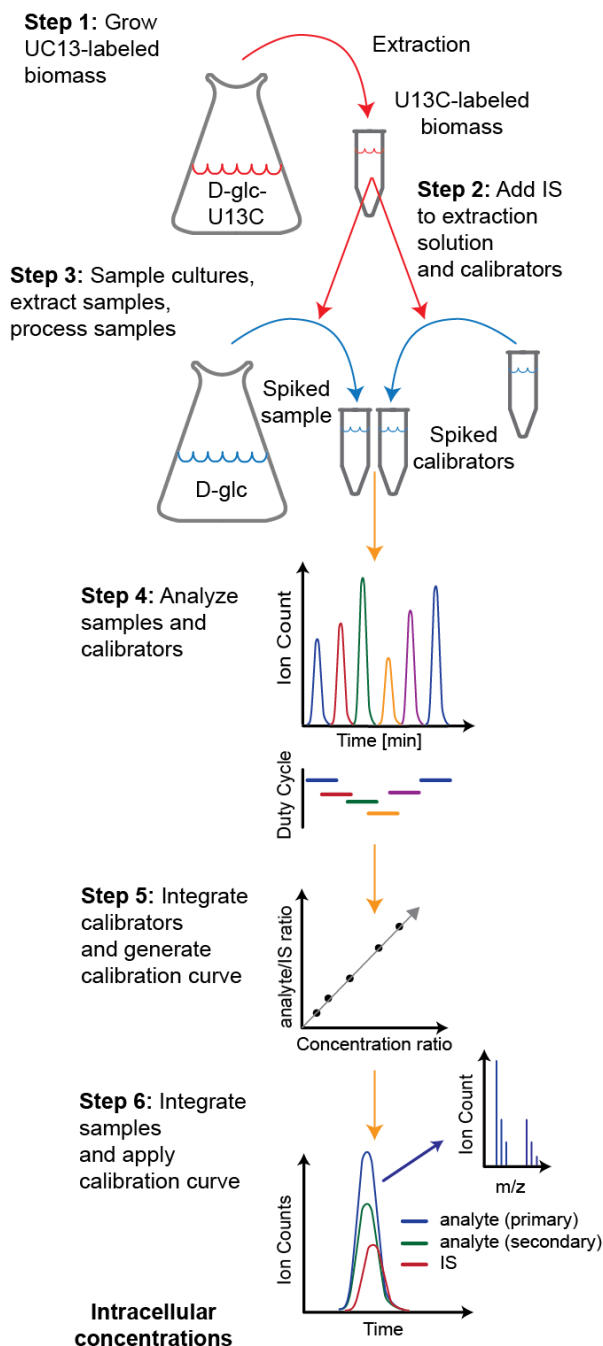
**Step 1:** Grow UC13-labeled biomass

Extraction

D-glc-U13C

U13C-labeled biomass

**Step 2:** Add IS to extraction solution and calibrators

**Step 3:** Sample cultures, extract samples, process samples

D-glc

Spiked sample

Spiked calibrators

**Step 4:** Analyze samples and calibrators

Ion Count

Time [min]

Duty Cycle

**Step 5:** Integrate calibrators and generate calibration curve

analyte/IS ratio

Concentration ratio

**Step 6:** Integrate samples and apply calibration curve

Ion Count

m/z

Ion Counts

analyte (primary)

analyte (secondary)

IS

Time

**Intracellular concentrations**